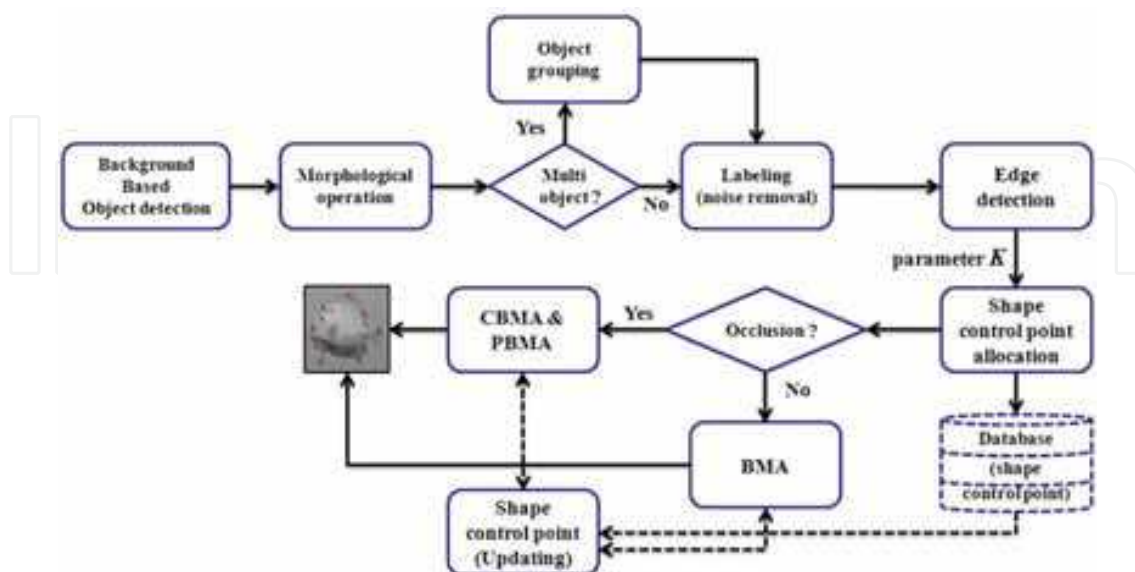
Object grouping

Yes

Background Based Object detection

Morphological operation

Multi object ?

No

Labeling (noise removal)

Edge detection

parameter $K$

CBMA & PBMA

Yes

Occlusion ?

Shape control point allocation

No

BMA

Database (shape control point)

Shape control point (Updating)